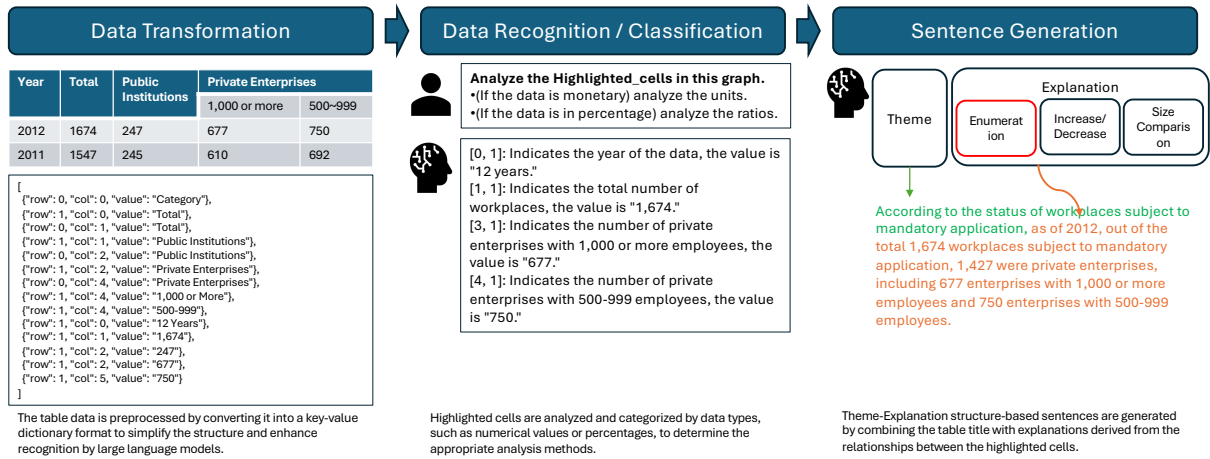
Data Transformation

| Year | Total | Public Institutions | Private Enterprises | |
|---|---|---|---|---|
| | | | 1,000 or more | 500~999 |
| 2012 | 1674 | 247 | 677 | 750 |
| 2011 | 1547 | 245 | 610 | 692 |

[
{"row": 0, "col": 0, "value": "Category"},
{"row": 1, "col": 0, "value": "Total"},
{"row": 0, "col": 1, "value": "Total"},
{"row": 1, "col": 1, "value": "Public Institutions"},
{"row": 0, "col": 2, "value": "Public Institutions"},
{"row": 1, "col": 2, "value": "Private Enterprises"},
{"row": 0, "col": 4, "value": "Private Enterprises"},
{"row": 1, "col": 4, "value": "1,000 or More"},
{"row": 1, "col": 4, "value": "500-999"},
{"row": 1, "col": 0, "value": "12 Years"},
{"row": 1, "col": 1, "value": "1,674"},
{"row": 1, "col": 2, "value": "247"},
{"row": 1, "col": 2, "value": "677"},
{"row": 1, "col": 5, "value": "750"}
]

The table data is preprocessed by converting it into a key-value dictionary format to simplify the structure and enhance recognition by large language models.

Data Recognition / Classification

Analyze the Highlighted_cells in this graph.
•(If the data is monetary) analyze the units.
•(If the data is in percentage) analyze the ratios.

[0, 1]: Indicates the year of the data, the value is "12 years."
[1, 1]: Indicates the total number of workplaces, the value is "1,674."
[3, 1]: Indicates the number of private enterprises with 1,000 or more employees, the value is "677."
[4, 1]: Indicates the number of private enterprises with 500-999 employees, the value is "750."

Highlighted cells are analyzed and categorized by data types, such as numerical values or percentages, to determine the appropriate analysis methods.

Sentence Generation

Theme

Explanation

Enumeration

Increase/ Decrease

Size Comparison

According to the status of workplaces subject to mandatory application, as of 2012, out of the total 1,674 workplaces subject to mandatory application, 1,427 were private enterprises, including 677 enterprises with 1,000 or more employees and 750 enterprises with 500-999 employees.

Theme-Explanation structure-based sentences are generated by combining the table title with explanations derived from the relationships between the highlighted cells.